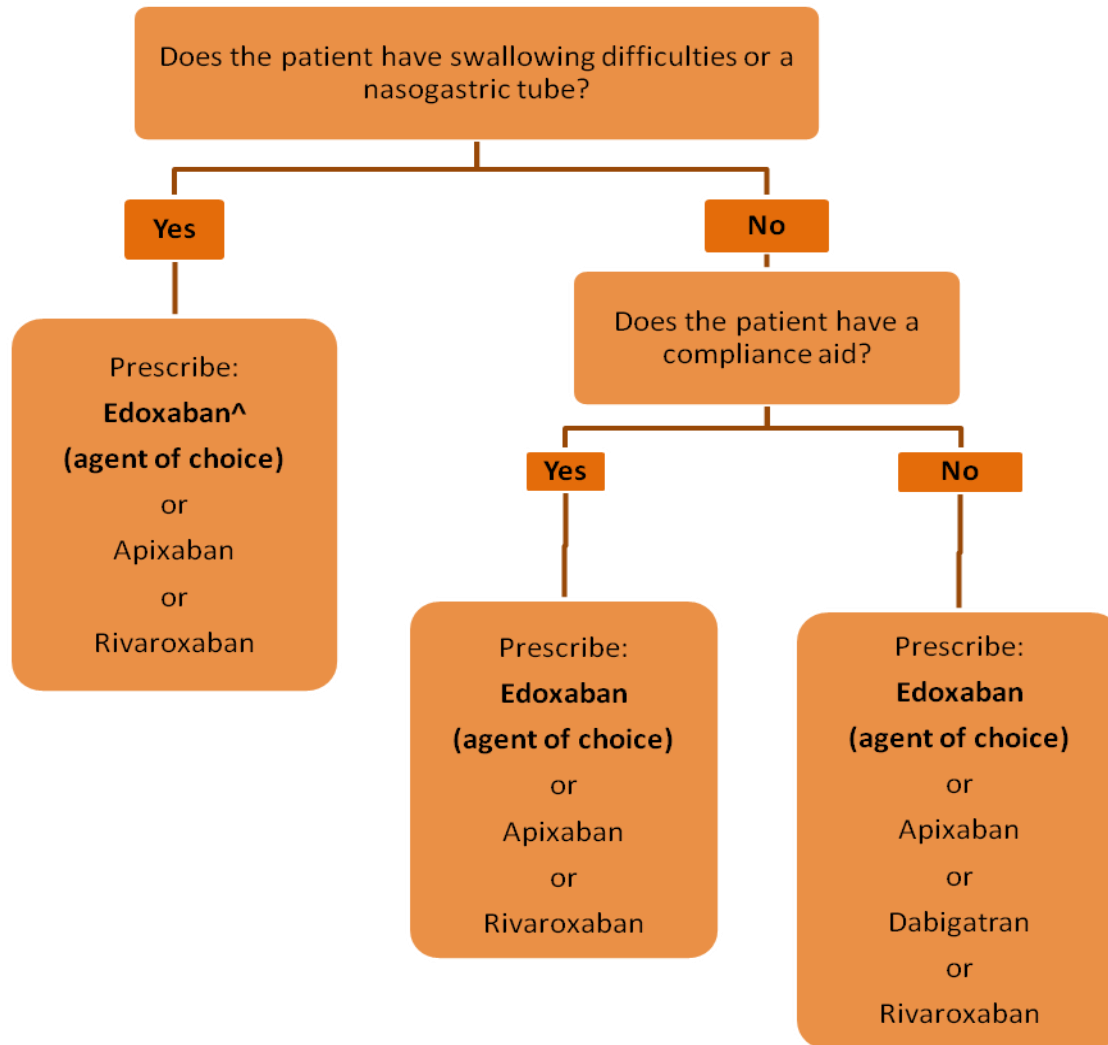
Does the patient have swallowing difficulties or a nasogastric tube?

Yes

No

Prescribe:
**Edoxaban^**
**(agent of choice)**
or
Apixaban
or
Rivaroxaban

Does the patient have a compliance aid?

Yes

No

Prescribe:
**Edoxaban**
**(agent of choice)**
or
Apixaban
or
Rivaroxaban

Prescribe:
**Edoxaban**
**(agent of choice)**
or
Apixaban
or
Dabigatran
or
Rivaroxaban